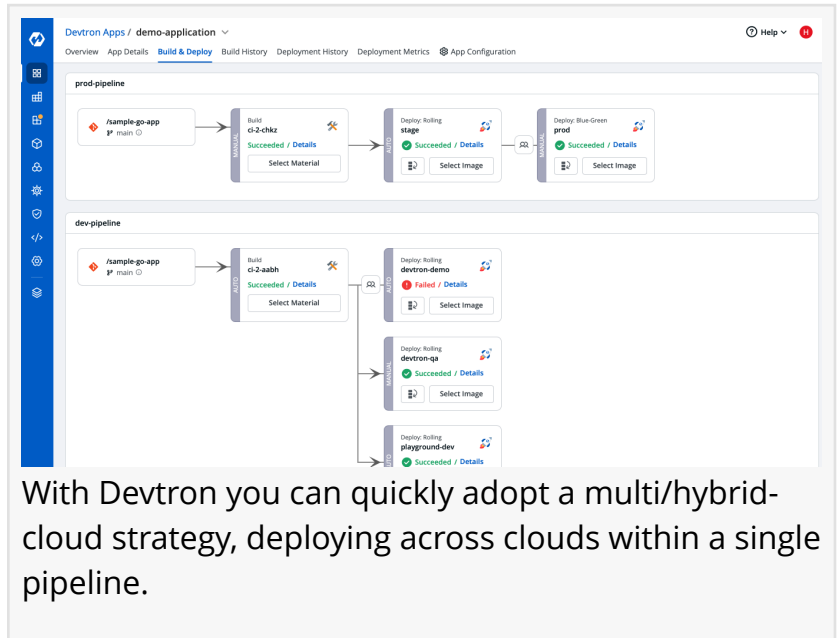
Devtron Apps / demo-application

Help H

Overview App Details Build & Deploy Build History Deployment History Deployment Metrics App Configuration

prod-pipeline

/sample-go-app
main

MANUAL
Build
ci-2-chkz
Succeeded / Details
Select Material

AUTO
Deploy: Rolling
stage
Succeeded / Details
Select Image

MANUAL
Deploy: Blue-Green
prod
Succeeded / Details
Select Image

dev-pipeline

/sample-go-app
main

AUTO
Build
ci-2-aabh
Succeeded / Details
Select Material

AUTO
Deploy: Rolling
devtron-demo
Failed / Details
Select Image

MANUAL
Deploy: Rolling
devtron-qa
Succeeded / Details
Select Image

AUTO
Deploy: Rolling
playground-dev
Succeeded / Details

With Devtron you can quickly adopt a multi/hybrid-cloud strategy, deploying across clouds within a single pipeline.